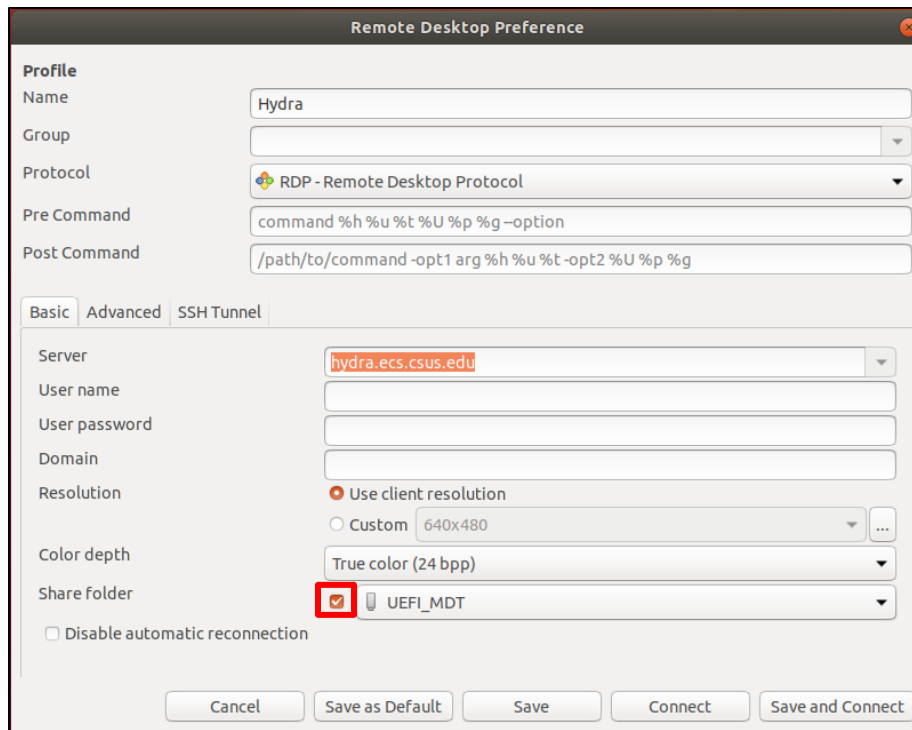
Remote Desktop Preference

Profile

Name Hydra

Group

Protocol RDP - Remote Desktop Protocol

Pre Command command %h %u %t %U %p %g --option

Post Command /path/to/command -opt1 arg %h %u %t -opt2 %U %p %g

Basic Advanced SSH Tunnel

Server hydra.ecs.csus.edu

User name

User password

Domain

Resolution Use client resolution

Custom 640x480 ...

Color depth True color (24 bpp)

Share folder UEFI_MDT

Disable automatic reconnection

Cancel Save as Default Save Connect Save and Connect